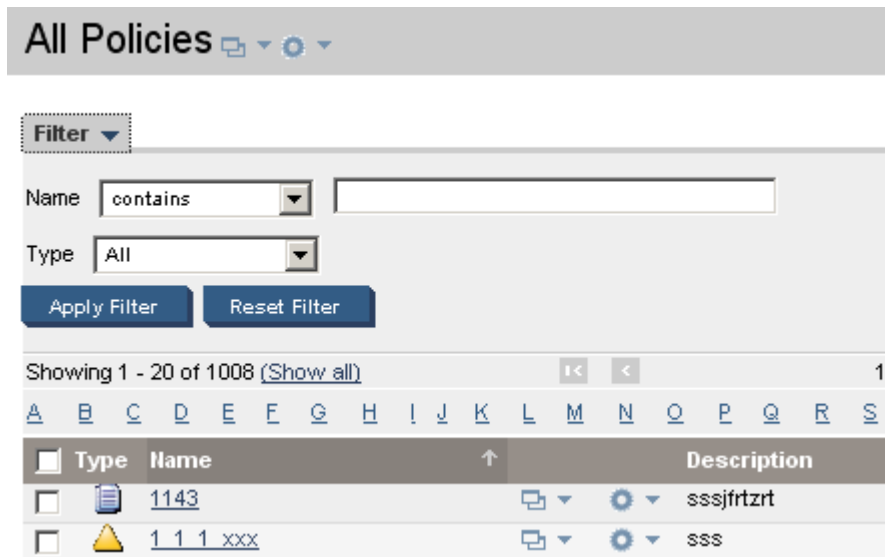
All Policies

Filter

Name contains

Type All

Apply Filter Reset Filter

Showing 1 - 20 of 1008 (Show all) 1

A B C D E F G H I J K L M N O P Q R S

| | Type | Name | | | Description |
|---|---|---|---|---|---|
| | | 1143 | | | sssjfrtzrt |
| | | 1_1_1_xxx | | | sss |